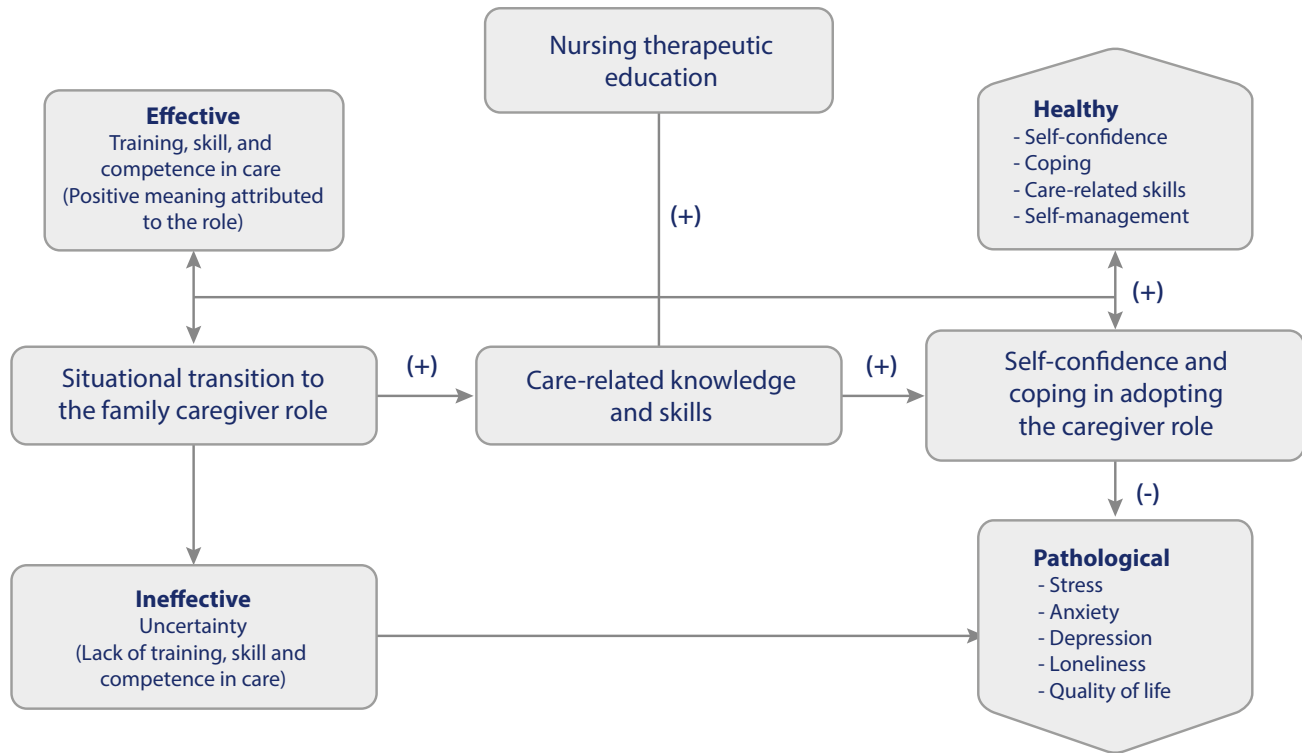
Nursing therapeutic education

Effective
Training, skill, and competence in care
(Positive meaning attributed to the role)

Healthy
- Self-confidence
- Coping
- Care-related skills
- Self-management

(+)

(+)

Situational transition to the family caregiver role

(+)

Care-related knowledge and skills

(+)

Self-confidence and coping in adopting the caregiver role

(-)

Ineffective
Uncertainty
(Lack of training, skill and competence in care)

Pathological
- Stress
- Anxiety
- Depression
- Loneliness
- Quality of life